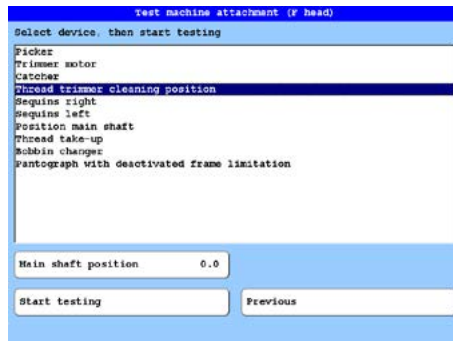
Test machine attachment (F head)

Select device, then start testing

Picker
Trimmer motor
Catcher
Thread trimmer cleaning position
Sequins right
Sequins left
Position main shaft
Thread take-up
Bobbin changer
Pantograph with deactivated frame limitation

Main shaft position 0.0

Start testing

Previous